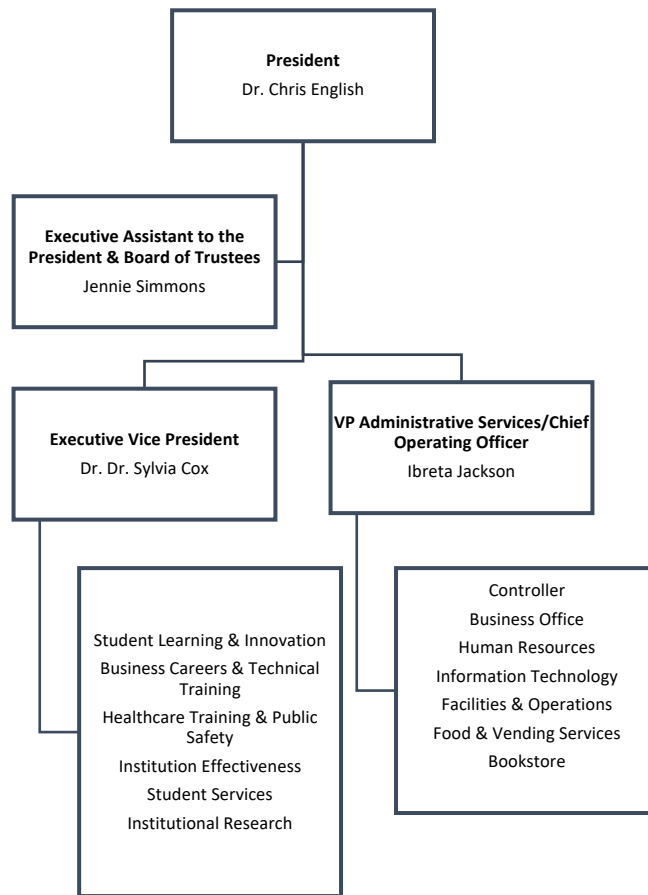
President
Dr. Chris English

Executive Assistant to the President & Board of Trustees
Jennie Simmons

Executive Vice President
Dr. Dr. Sylvia Cox

VP Administrative Services/Chief Operating Officer
Ibreta Jackson

Student Learning & Innovation
Business Careers & Technical Training
Healthcare Training & Public Safety
Institution Effectiveness
Student Services
Institutional Research

Controller
Business Office
Human Resources
Information Technology
Facilities & Operations
Food & Vending Services
Bookstore